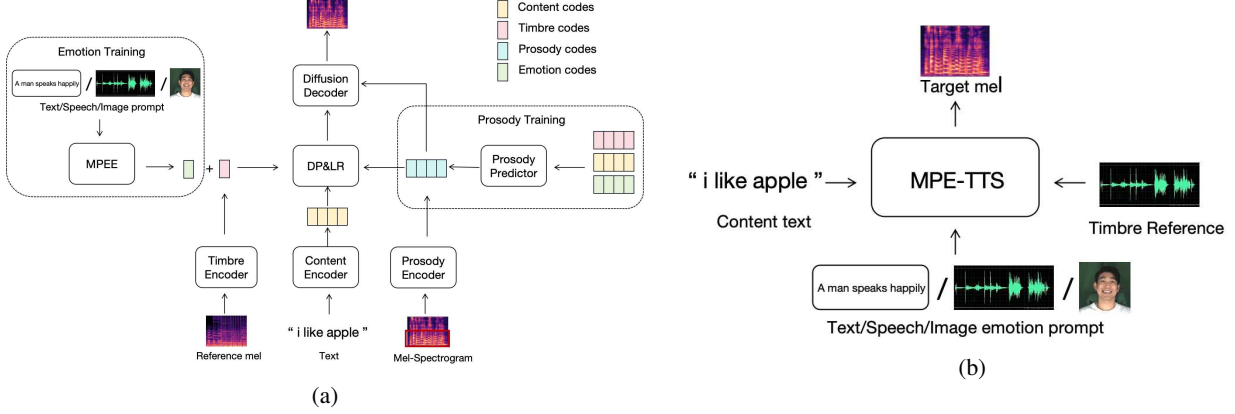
Content codes
Timbre codes
Prosody codes
Emotion codes

Emotion Training

A man speaks happily / /

Text/Speech/Image prompt

MPEE

+

Diffusion Decoder

DP&LR

Prosody Training

Prosody Predictor

Timbre Encoder

Content Encoder

Prosody Encoder

Reference mel

" i like apple "

Text

Mel-Spectrogram

(a)

Target mel

" i like apple "

Content text

MPE-TTS

Timbre Reference

A man speaks happily / /

Text/Speech/Image emotion prompt

(b)